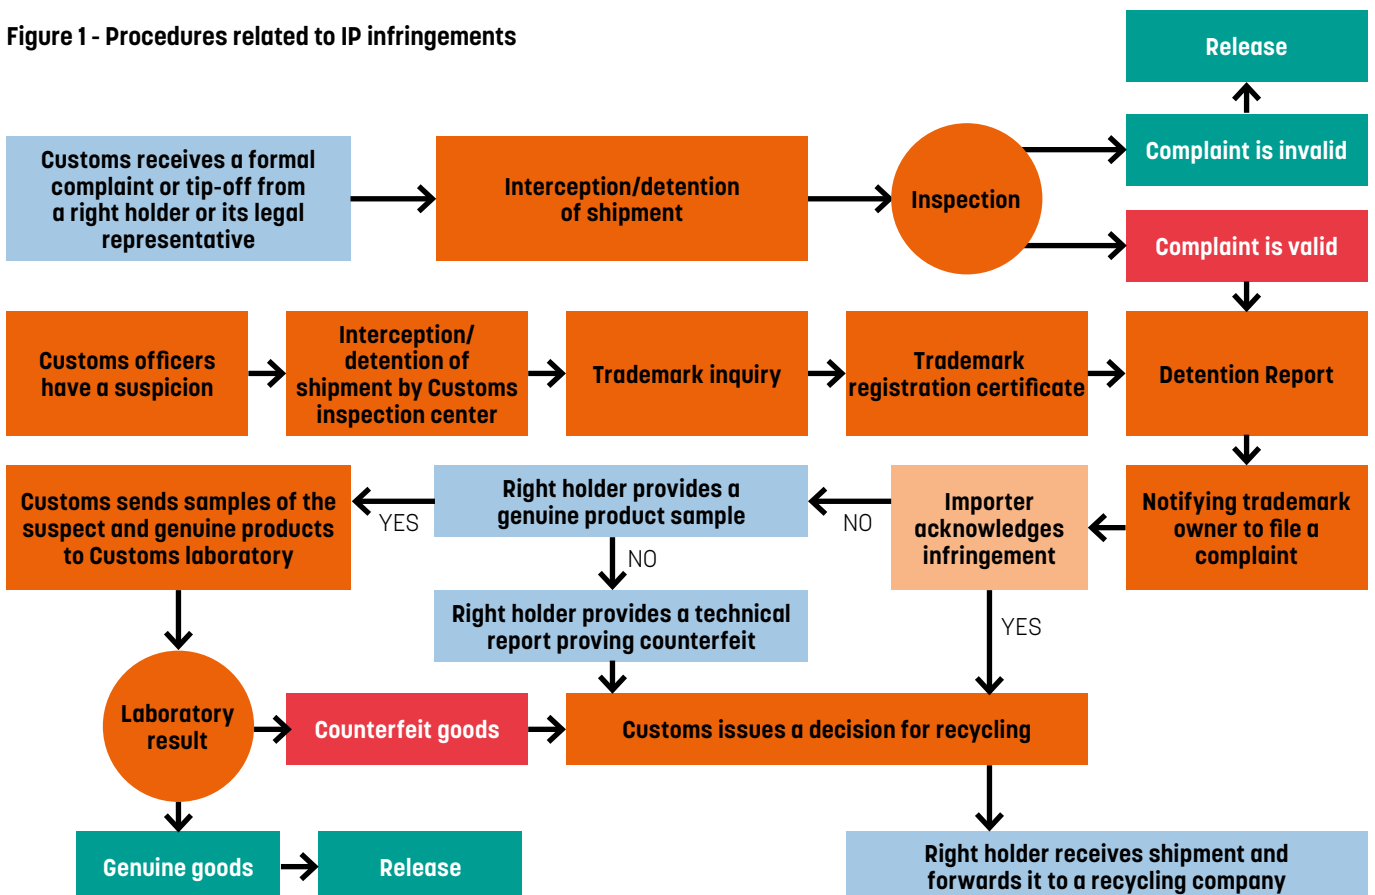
Figure 1 - Procedures related to IP infringements

Release

Customs receives a formal complaint or tip-off from a right holder or its legal representative

Interception/detention of shipment

Inspection

Complaint is invalid

Complaint is valid

Customs officers have a suspicion

Interception/ detention of shipment by Customs inspection center

Trademark inquiry

Trademark registration certificate

Detention Report

Customs sends samples of the suspect and genuine products to Customs laboratory

YES

Right holder provides a genuine product sample

NO

Importer acknowledges infringement

Notifying trademark owner to file a complaint

NO

Right holder provides a technical report proving counterfeit

YES

Laboratory result

Counterfeit goods

Customs issues a decision for recycling

Genuine goods

Release

Right holder receives shipment and forwards it to a recycling company